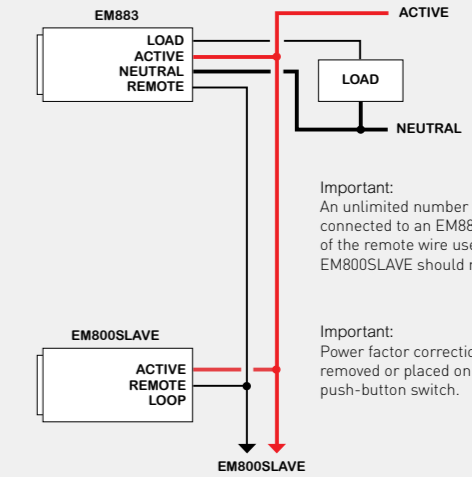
EM883
LOAD
ACTIVE
NEUTRAL
REMOTE
ACTIVE
LOAD
NEUTRAL

Important:
An unlimited number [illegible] connected to an EM88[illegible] of the remote wire use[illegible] EM800SLAVE should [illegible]

EM800SLAVE
ACTIVE
REMOTE
LOOP

Important:
Power factor correctio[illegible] removed or placed on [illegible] push-button switch.

EM800SLAVE